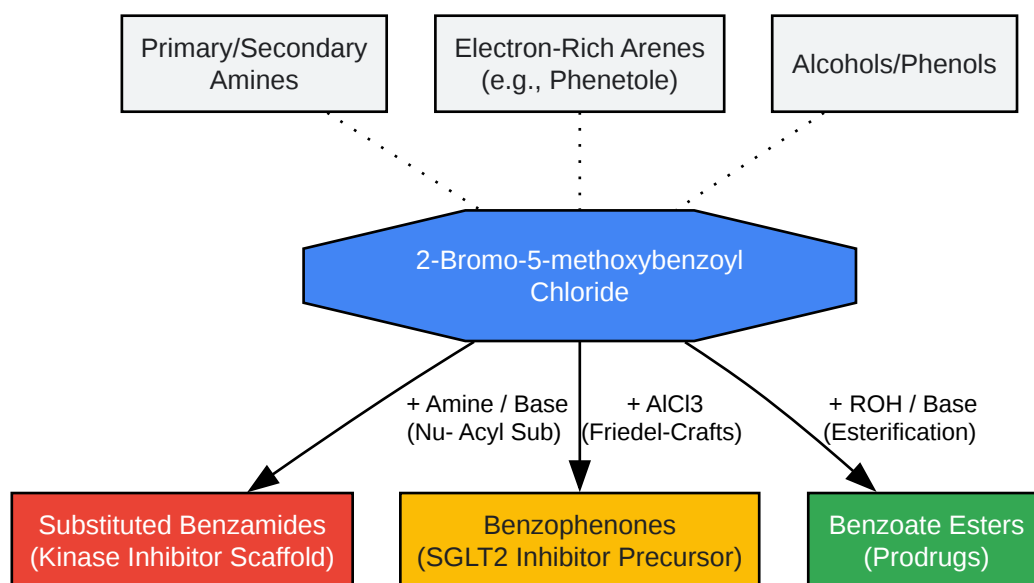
Primary/Secondary Amines

Electron-Rich Arenes (e.g., Phenetole)

Alcohols/Phenols

2-Bromo-5-methoxybenzoyl Chloride

+ Amine / Base (Nu- Acyl Sub)

+ AlCl3 (Friedel-Crafts)

+ ROH / Base (Esterification)

Substituted Benzamides (Kinase Inhibitor Scaffold)

Benzophenones (SGLT2 Inhibitor Precursor)

Benzoate Esters (Prodrugs)